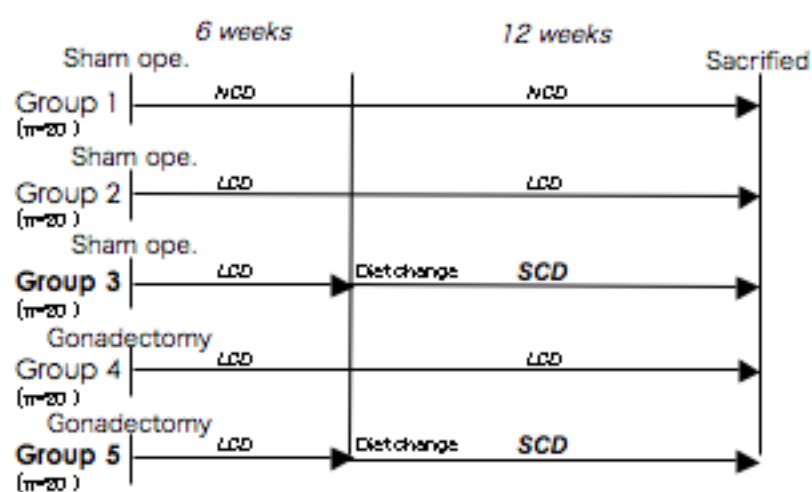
6 weeks

12 weeks

Sham ope.

Sacrified

Group 1
(n=20)

NCD

NCD

Sham ope.

Group 2
(n=20)

LCD

LCD

Sham ope.

Group 3
(n=20)

LCD

Diet change

SCD

Gonadectomy

Group 4
(n=20)

LCD

LCD

Gonadectomy

Group 5
(n=20)

LCD

Diet change

SCD